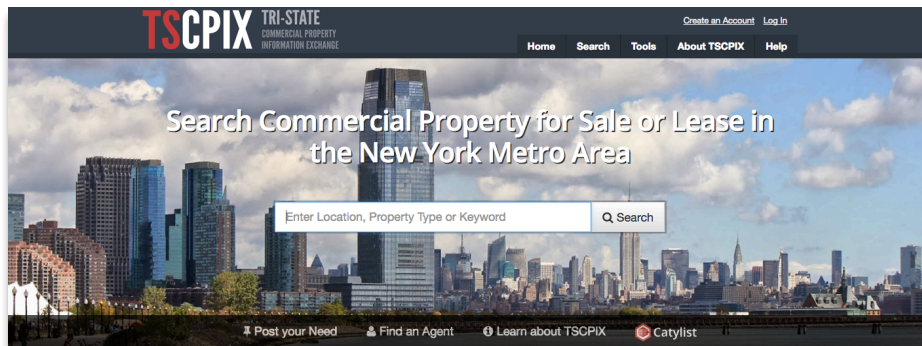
TSCPIX TRI-STATE COMMERCIAL PROPERTY INFORMATION EXCHANGE

Create an Account Log In

Home Search Tools About TSCPIX Help

Search Commercial Property for Sale or Lease in the New York Metro Area

Enter Location, Property Type or Keyword

Search

Post your Need Find an Agent Learn about TSCPIX Catylist